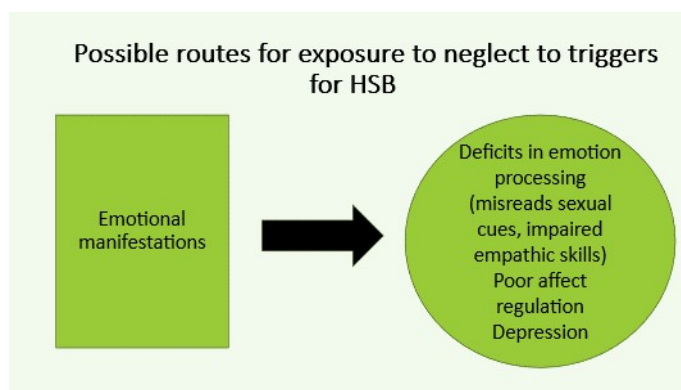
Possible routes for exposure to neglect to triggers for HSB

Emotional manifestations

Deficits in emotion processing (misreads sexual cues, impaired empathic skills)
Poor affect regulation
Depression